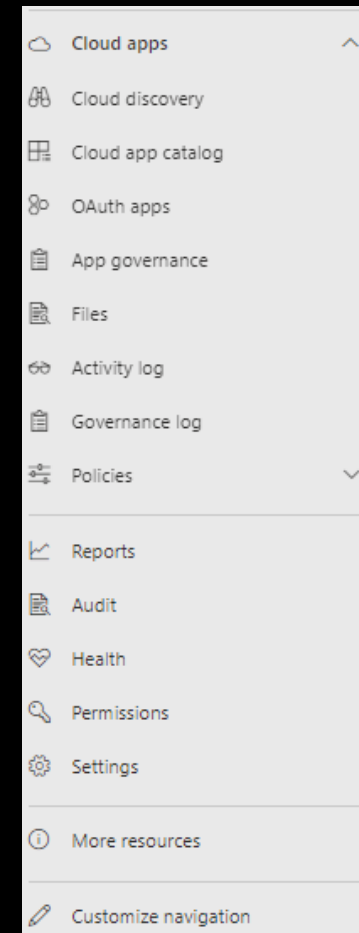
Cloud apps

Cloud discovery

Cloud app catalog

OAuth apps

App governance

Files

Activity log

Governance log

Policies

Reports

Audit

Health

Permissions

Settings

More resources

Customize navigation